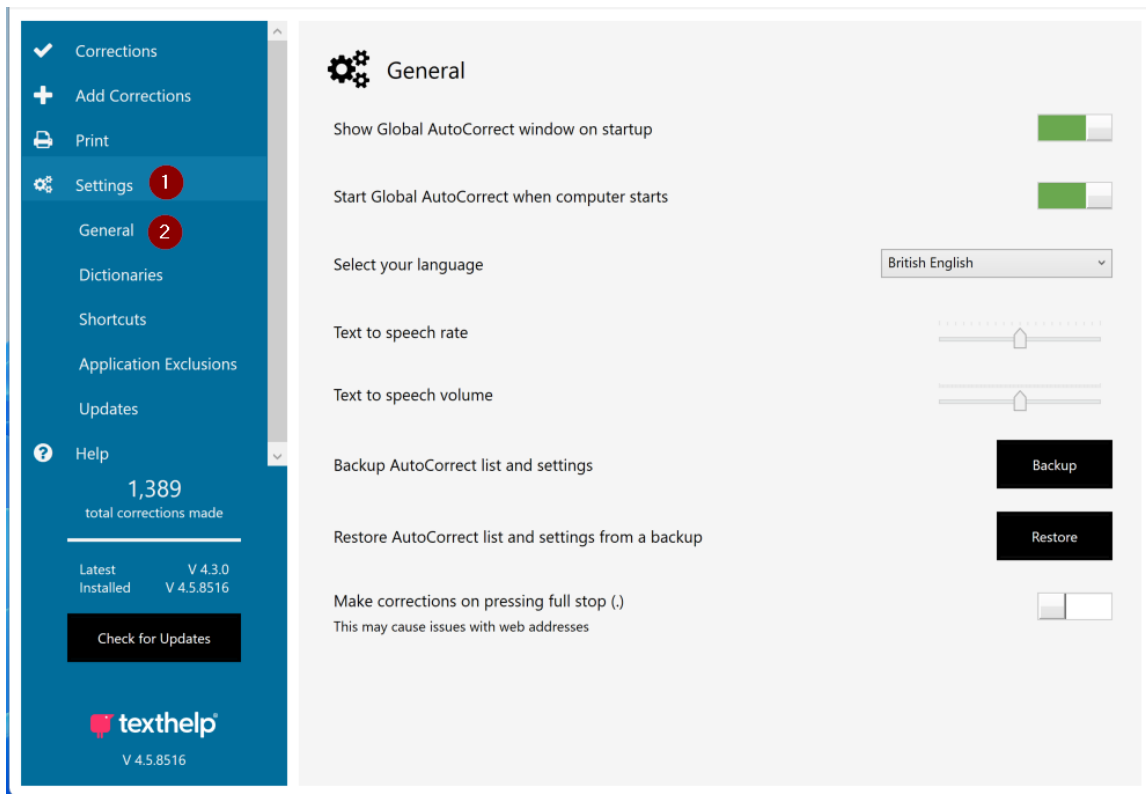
Corrections
Add Corrections
Print
Settings 1
General 2
Dictionaries
Shortcuts
Application Exclusions
Updates
Help

1,389
total corrections made

Latest V 4.3.0
Installed V 4.5.8516

Check for Updates

texthelp
V 4.5.8516

General

Show Global AutoCorrect window on startup

Start Global AutoCorrect when computer starts

Select your language British English

Text to speech rate

Text to speech volume

Backup AutoCorrect list and settings Backup

Restore AutoCorrect list and settings from a backup Restore

Make corrections on pressing full stop (.)
This may cause issues with web addresses